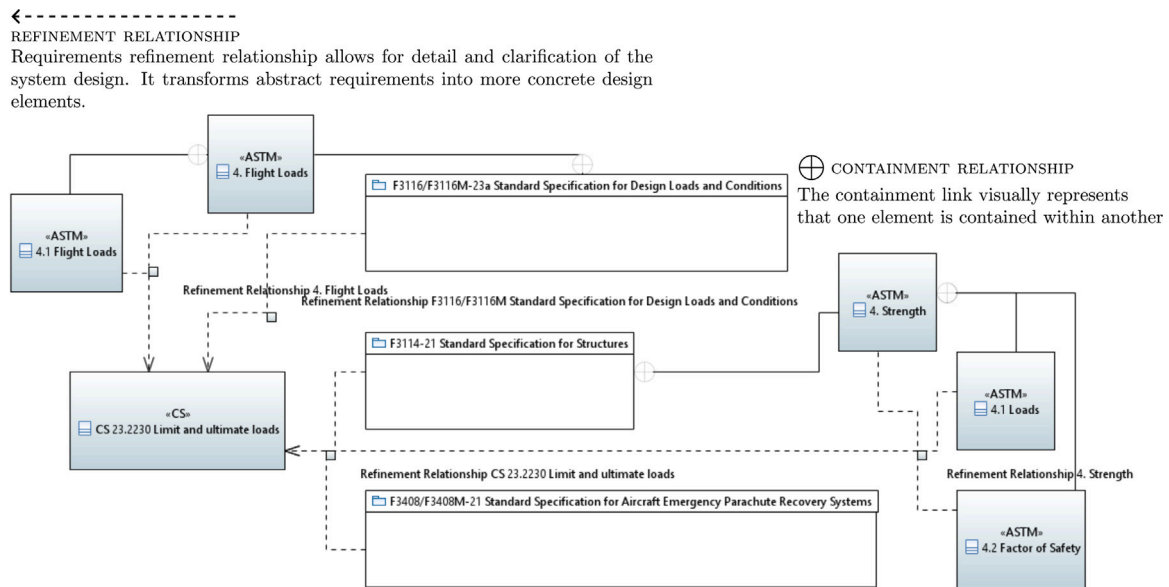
REFINEMENT RELATIONSHIP
Requirements refinement relationship allows for detail and clarification of the system design. It transforms abstract requirements into more concrete design elements.

CONTAINMENT RELATIONSHIP
The containment link visually represents that one element is contained within another

«ASTM»
4. Flight Loads

«ASTM»
4.1 Flight Loads

F3116/F3116M-23a Standard Specification for Design Loads and Conditions

Refinement Relationship 4. Flight Loads
Refinement Relationship F3116/F3116M Standard Specification for Design Loads and Conditions

«ASTM»
4. Strength

F3114-21 Standard Specification for Structures

«CS»
CS 23.2230 Limit and ultimate loads

«ASTM»
4.1 Loads

Refinement Relationship CS 23.2230 Limit and ultimate loads

Refinement Relationship 4. Strength

F3408/F3408M-21 Standard Specification for Aircraft Emergency Parachute Recovery Systems

«ASTM»
4.2 Factor of Safety